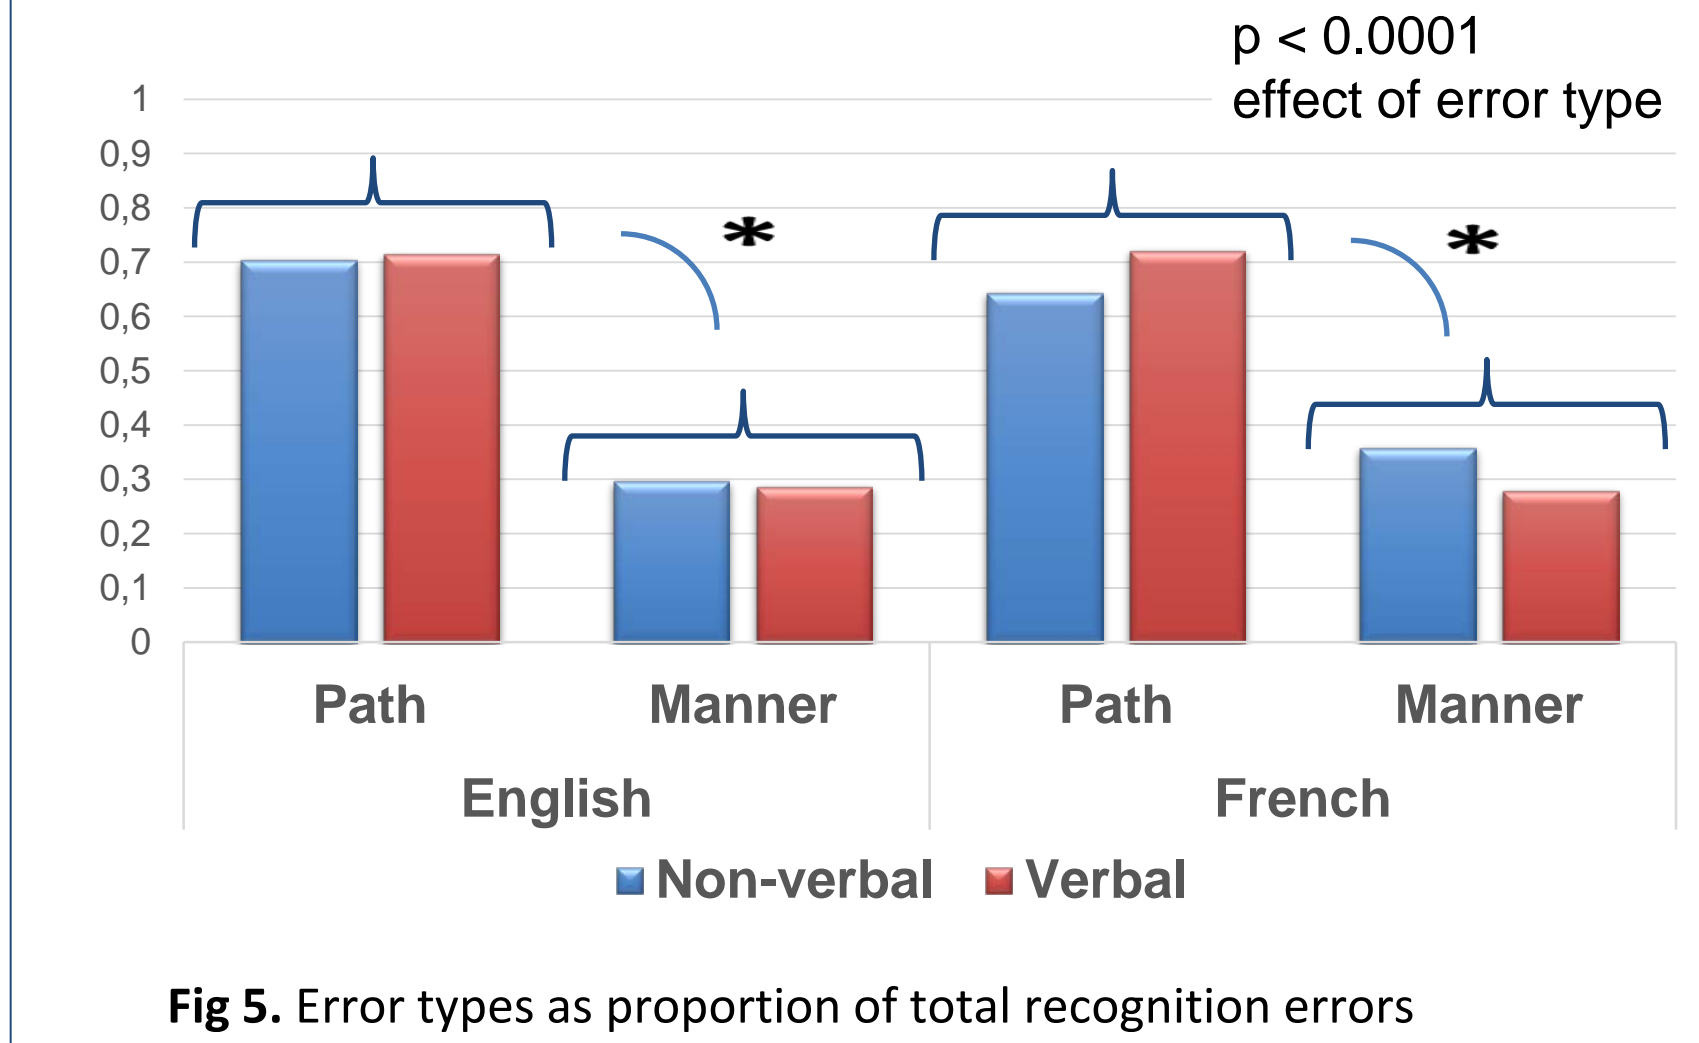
p < 0.0001
effect of error type

1
0,9
0,8
0,7
0,6
0,5
0,4
0,3
0,2
0,1
0

*
*

Path
Manner
English
Path
Manner
French

Non-verbal
Verbal

**Fig 5.** Error types as proportion of total recognition errors